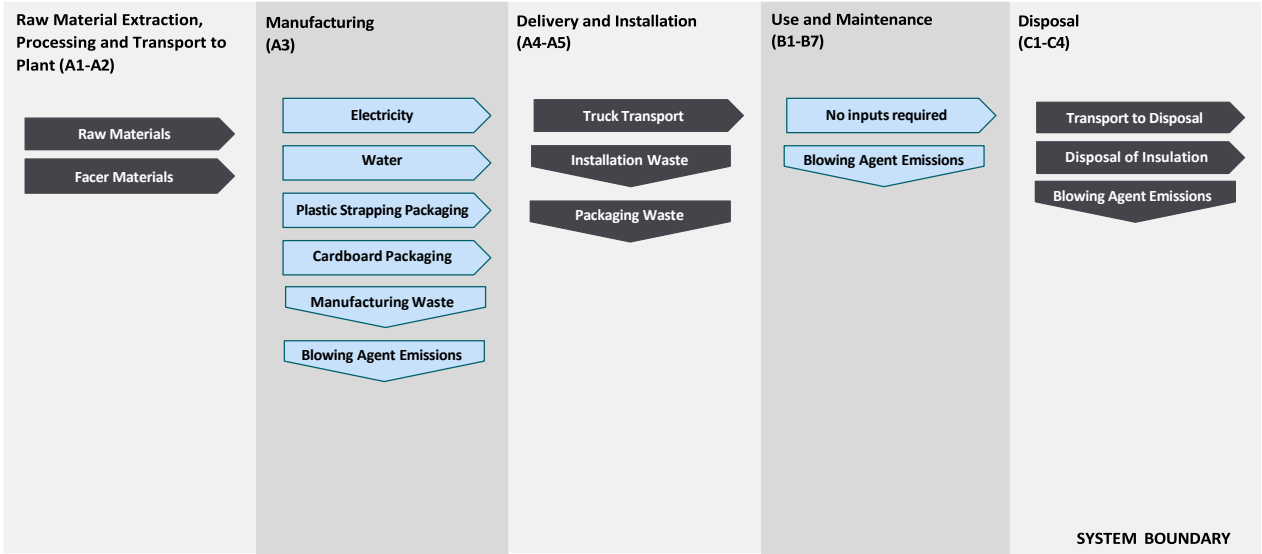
Raw Material Extraction, Processing and Transport to Plant (A1-A2)

Raw Materials

Facer Materials

Manufacturing (A3)

Electricity

Water

Plastic Strapping Packaging

Cardboard Packaging

Manufacturing Waste

Blowing Agent Emissions

Delivery and Installation (A4-A5)

Truck Transport

Installation Waste

Packaging Waste

Use and Maintenance (B1-B7)

No inputs required

Blowing Agent Emissions

Disposal (C1-C4)

Transport to Disposal

Disposal of Insulation

Blowing Agent Emissions

SYSTEM BOUNDARY